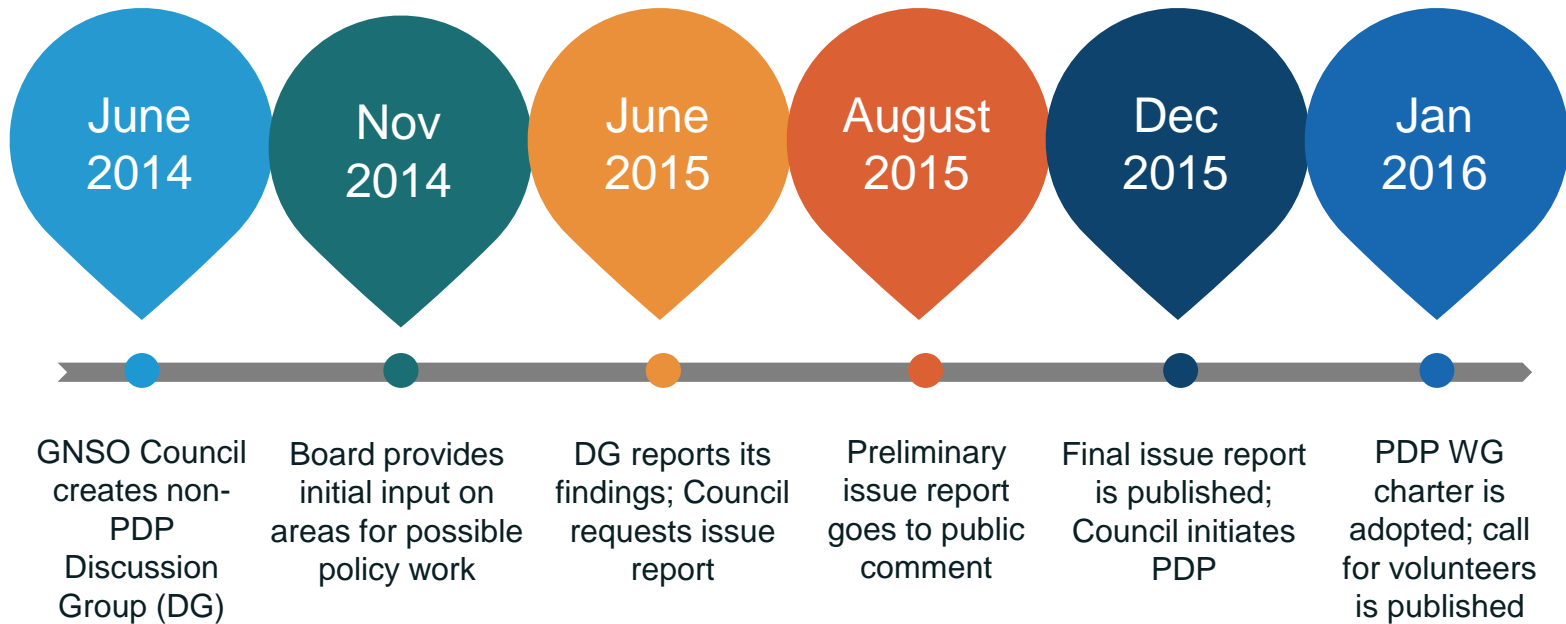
June 2014

GNSO Council creates non-PDP Discussion Group (DG)

Nov 2014

Board provides initial input on areas for possible policy work

June 2015

DG reports its findings; Council requests issue report

August 2015

Preliminary issue report goes to public comment

Dec 2015

Final issue report is published; Council initiates PDP

Jan 2016

PDP WG charter is adopted; call for volunteers is published